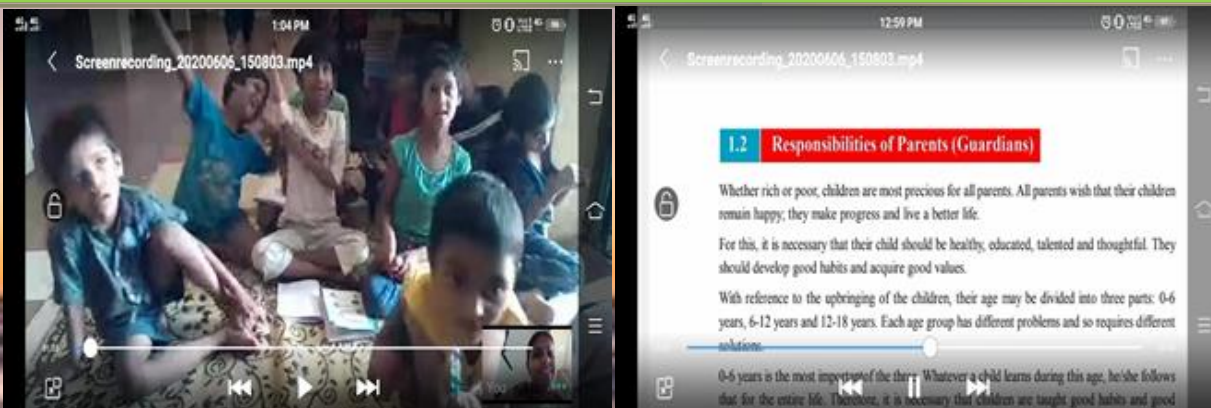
1:04 PM

Screenrecording_20200606_150803.mp4

12:59 PM

Screenrecording_20200606_150803.mp4

1.2 Responsibilities of Parents (Guardians)

Whether rich or poor, children are most precious for all parents. All parents wish that their children remain happy; they make progress and live a better life.

For this, it is necessary that their child should be healthy, educated, talented and thoughtful. They should develop good habits and acquire good values.

With reference to the upbringing of the children, their age may be divided into three parts: 0-6 years, 6-12 years and 12-18 years. Each age group has different problems and so requires different solutions.

0-6 years is the most important of the three. Whatever a child learns during this age, he/she follows that for the entire life. Therefore, it is necessary that children are taught good habits and good